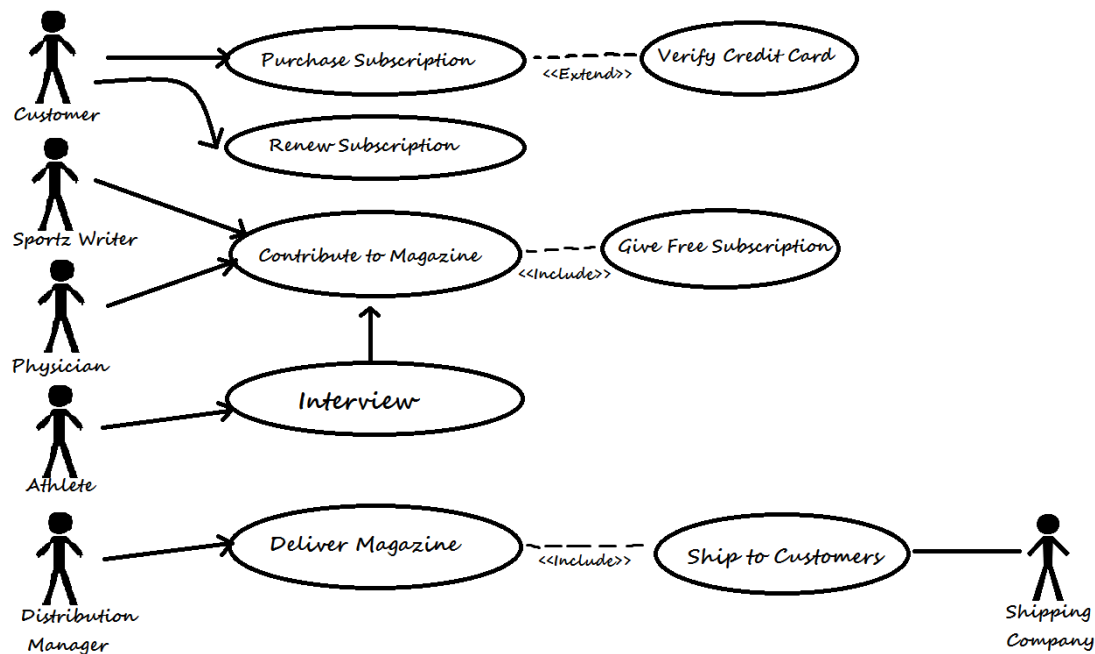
Customer

Purchase Subscription

<<Extend>>

Verify Credit Card

Renew Subscription

Sportz Writer

Contribute to Magazine

<<Include>>

Give Free Subscription

Physician

Interview

Athlete

Distribution Manager

Deliver Magazine

<<Include>>

Ship to Customers

Shipping Company